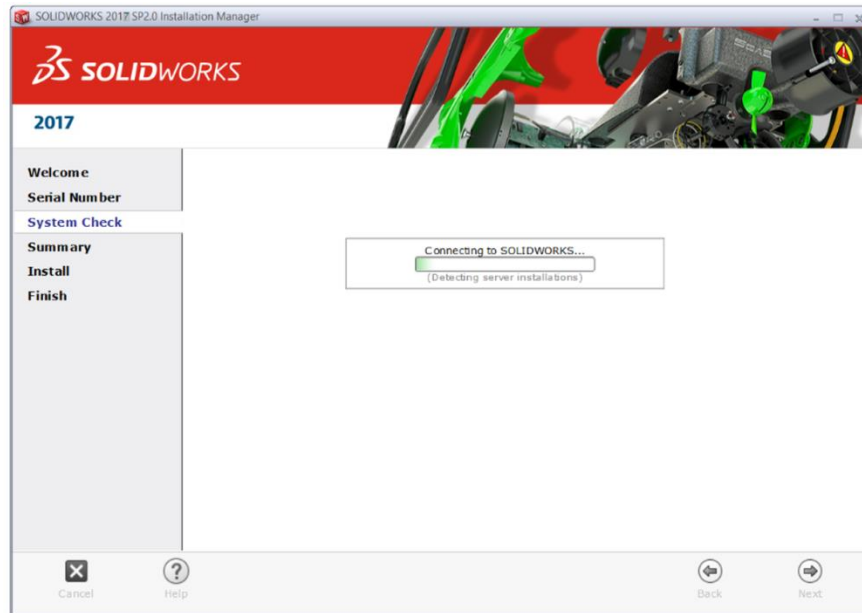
SOLIDWORKS 2017 SP2.0 Installation Manager

3S SOLIDWORKS

2017

Welcome
Serial Number
System Check
Summary
Install
Finish

Connecting to SOLIDWORKS...
(Detecting server installations)

Cancel
Help
Back
Next